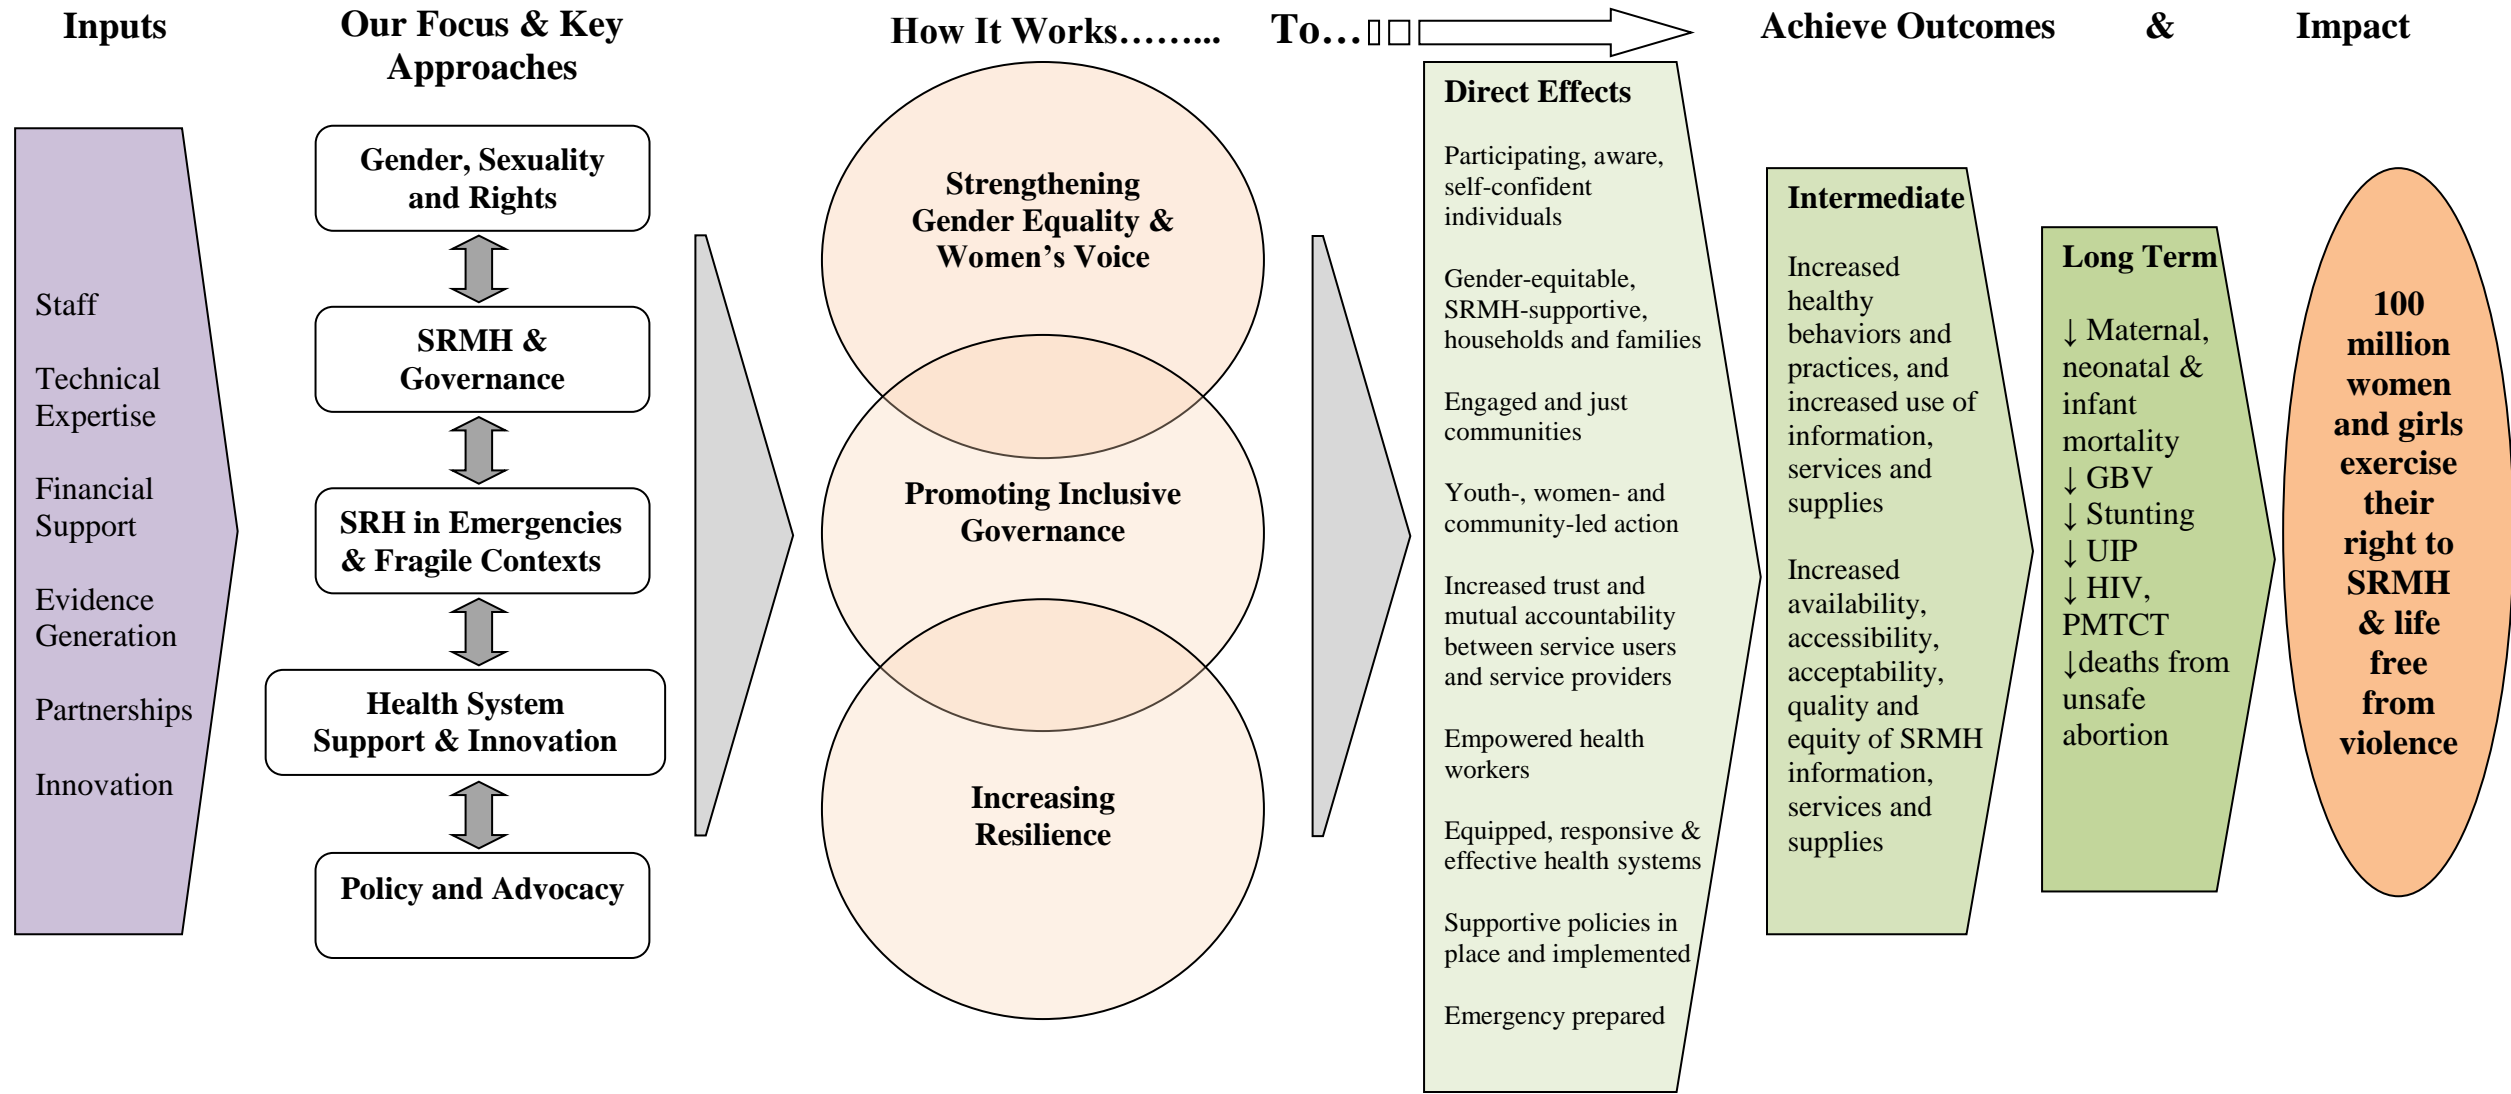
Inputs

Our Focus & Key Approaches

How It Works……..

To…

Achieve Outcomes

&

Impact

Staff

Technical Expertise

Financial Support

Evidence Generation

Partnerships

Innovation

Gender, Sexuality and Rights

SRMH & Governance

SRH in Emergencies & Fragile Contexts

Health System Support & Innovation

Policy and Advocacy

Strengthening Gender Equality & Women's Voice

Promoting Inclusive Governance

Increasing Resilience

Direct Effects

Participating, aware, self-confident individuals

Gender-equitable, SRMH-supportive, households and families

Engaged and just communities

Youth-, women- and community-led action

Increased trust and mutual accountability between service users and service providers

Empowered health workers

Equipped, responsive & effective health systems

Supportive policies in place and implemented

Emergency prepared

Intermediate

Increased healthy behaviors and practices, and increased use of information, services and supplies

Increased availability, accessibility, acceptability, quality and equity of SRMH information, services and supplies

Long Term

↓ Maternal, neonatal & infant mortality
↓ GBV
↓ Stunting
↓ UIP
↓ HIV, PMTCT
↓deaths from unsafe abortion

100 million women and girls exercise their right to SRMH & life free from violence